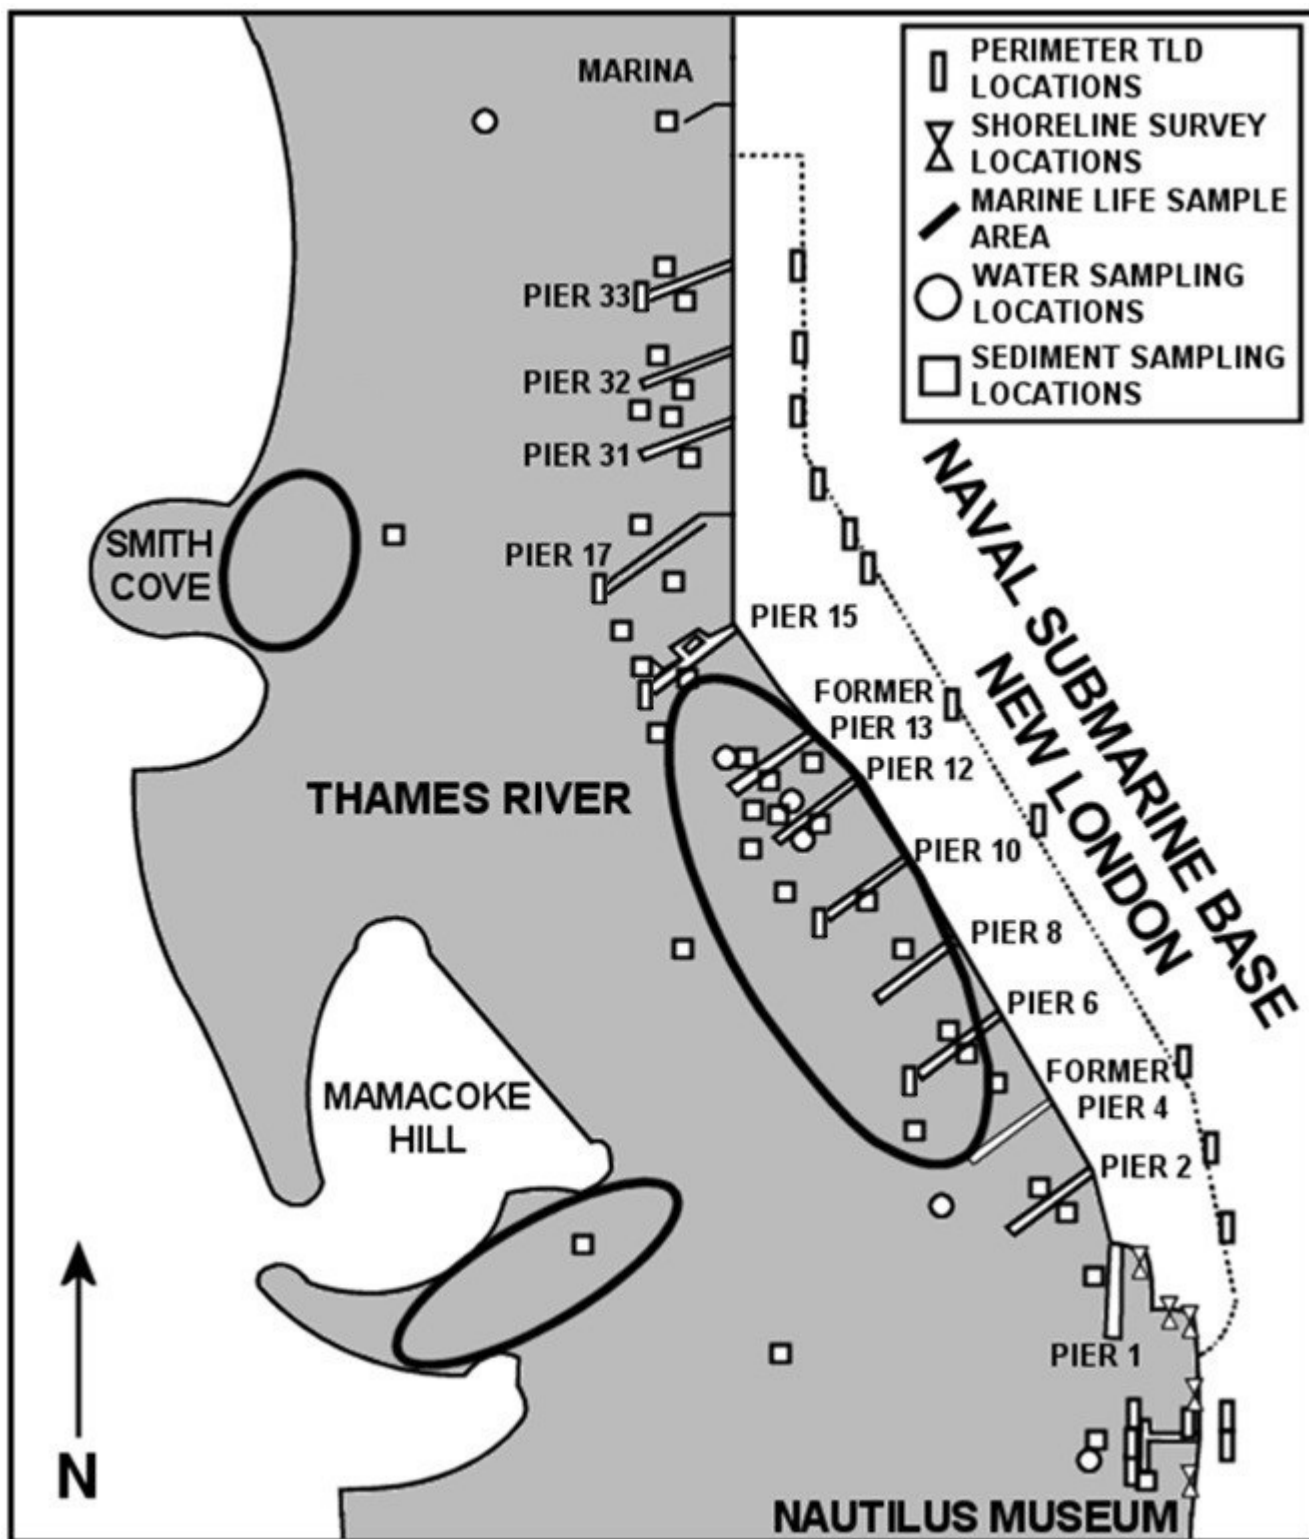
PERIMETER TLD LOCATIONS
SHORELINE SURVEY LOCATIONS
MARINE LIFE SAMPLE AREA
WATER SAMPLING LOCATIONS
SEDIMENT SAMPLING LOCATIONS

MARINA
PIER 33
PIER 32
PIER 31
PIER 17
SMITH COVE
PIER 15
FORMER PIER 13
PIER 12
THAMES RIVER
PIER 10
PIER 8
PIER 6
FORMER PIER 4
PIER 2
MAMACOKE HILL
PIER 1
NAVAL SUBMARINE BASE NEW LONDON
N
NAUTILUS MUSEUM